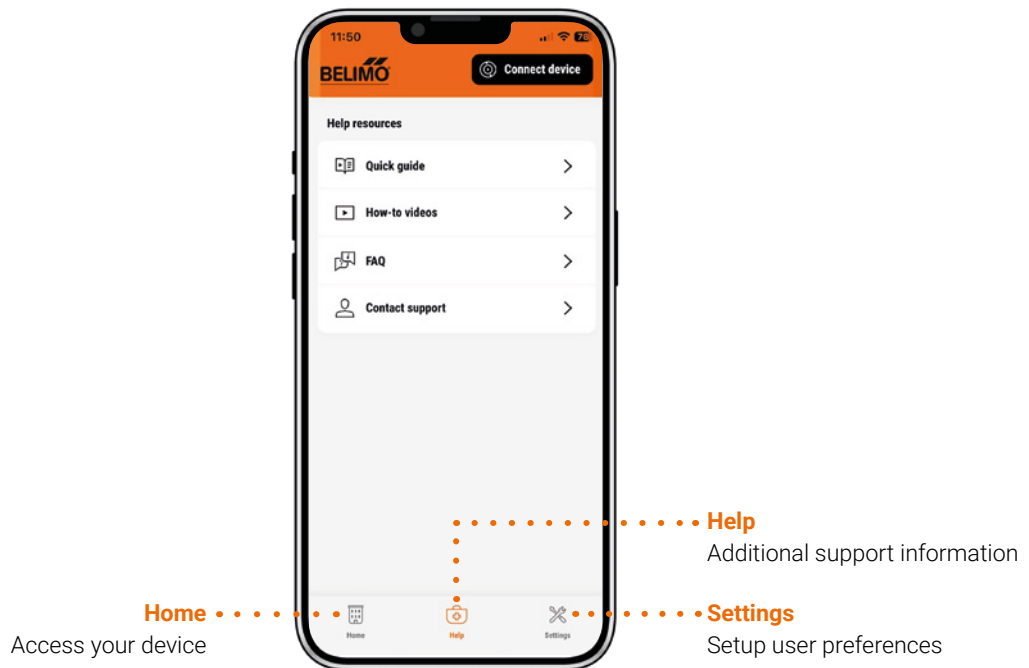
11:50

78

BELIMO

Connect device

Help resources

Quick guide

How-to videos

FAQ

Contact support

Help
Additional support information

Home
Access your device

Home

Help

Settings

Settings
Setup user preferences